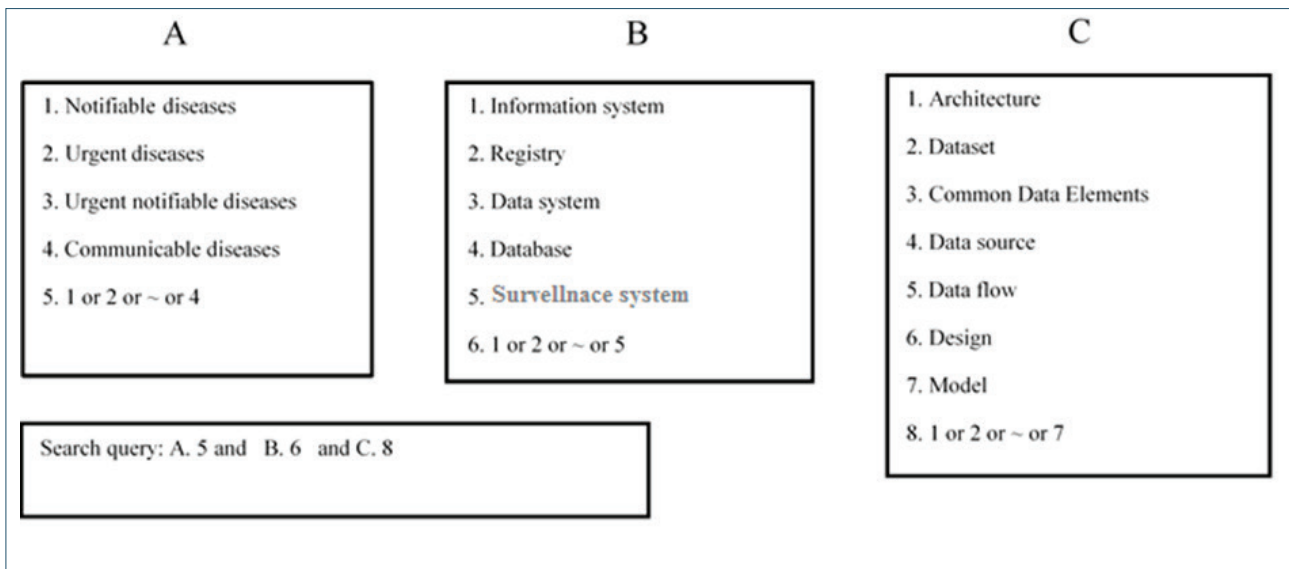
A

1. Notifiable diseases

2. Urgent diseases

3. Urgent notifiable diseases

4. Communicable diseases

5. 1 or 2 or ~ or 4

B

1. Information system

2. Registry

3. Data system

4. Database

5. Survellnace system

6. 1 or 2 or ~ or 5

C

1. Architecture

2. Dataset

3. Common Data Elements

4. Data source

5. Data flow

6. Design

7. Model

8. 1 or 2 or ~ or 7

Search query: A. 5 and B. 6 and C. 8